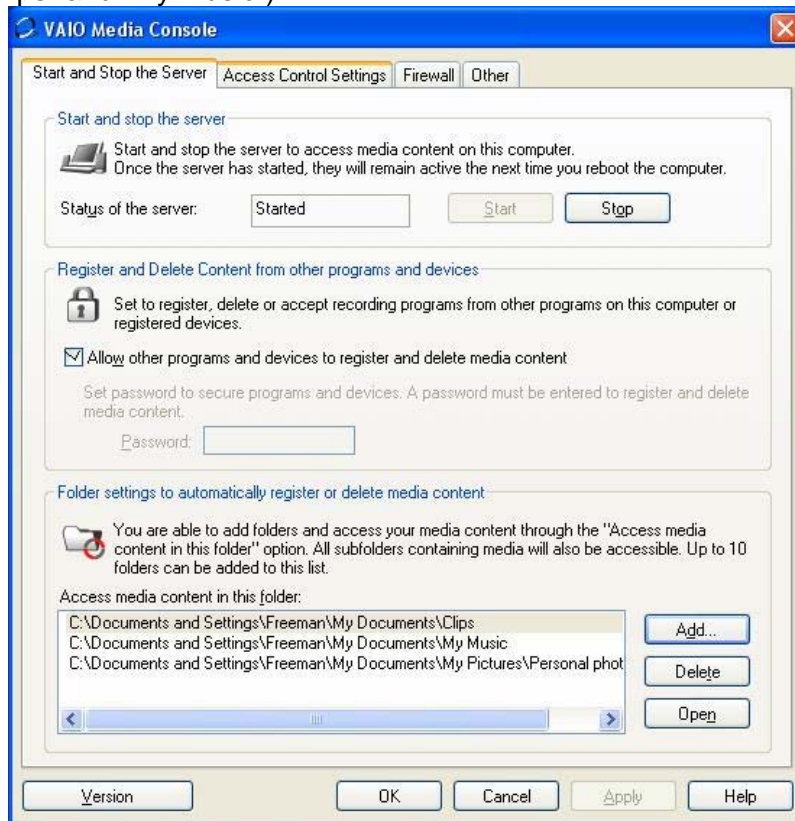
VAIO Media Console

Start and Stop the Server | Access Control Settings | Firewall | Other

Start and stop the server

Start and stop the server to access media content on this computer. Once the server has started, they will remain active the next time you reboot the computer.

Status of the server: Started

Start

Stop

Register and Delete Content from other programs and devices

Set to register, delete or accept recording programs from other programs on this computer or registered devices.

Allow other programs and devices to register and delete media content

Set password to secure programs and devices. A password must be entered to register and delete media content.

Password:

Folder settings to automatically register or delete media content

You are able to add folders and access your media content through the "Access media content in this folder" option. All subfolders containing media will also be accessible. Up to 10 folders can be added to this list.

Access media content in this folder:

C:\Documents and Settings\Freeman\My Documents\Clips
C:\Documents and Settings\Freeman\My Documents\My Music
C:\Documents and Settings\Freeman\My Documents\My Pictures\Personal phot

Add...

Delete

Open

Version

OK

Cancel

Apply

Help